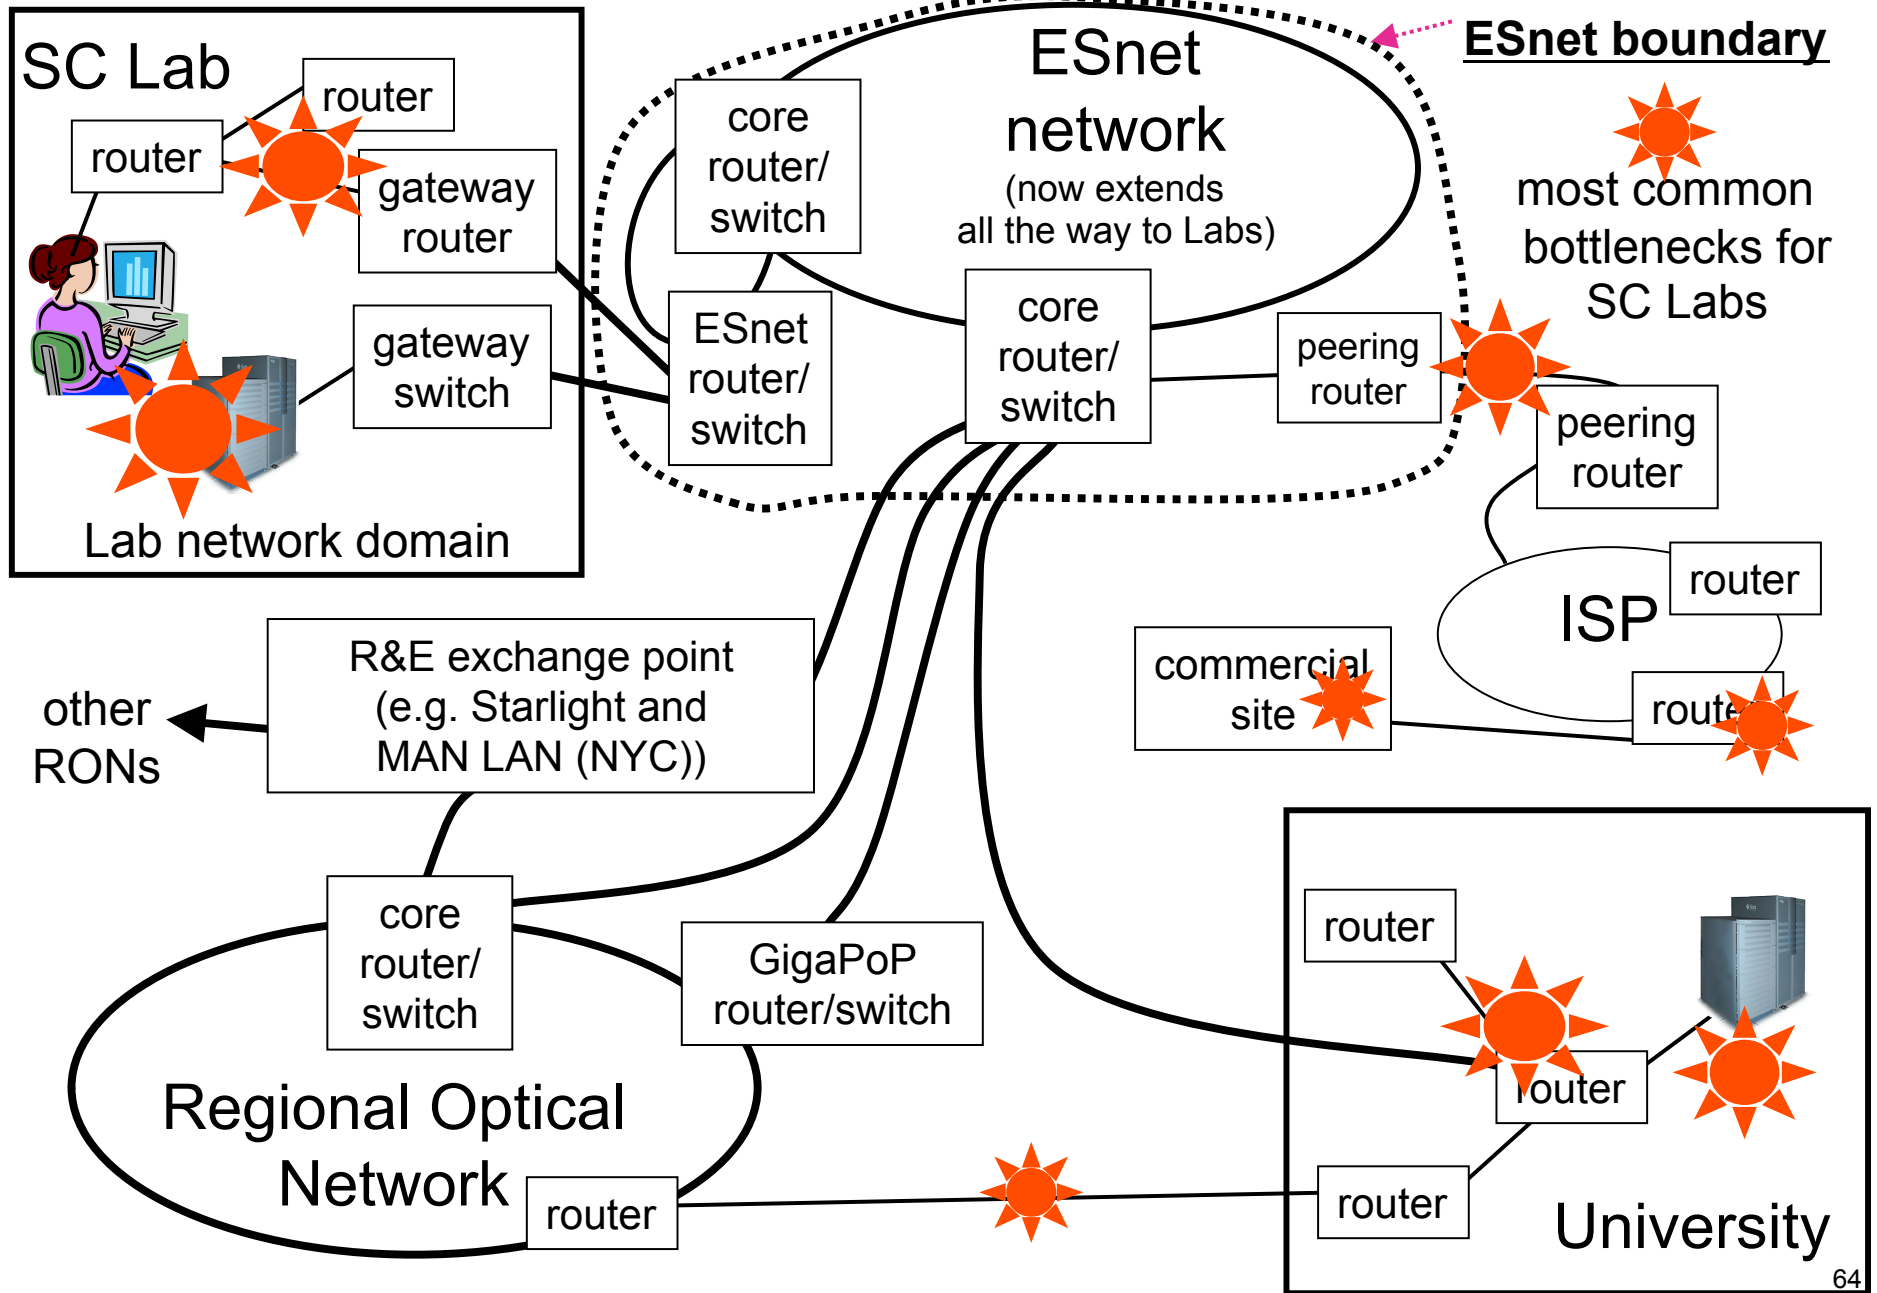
SC Lab

router

router

gateway router

gateway switch

Lab network domain

core router/ switch

ESnet network (now extends all the way to Labs)

ESnet router/ switch

core router/ switch

peering router

ESnet boundary

most common bottlenecks for SC Labs

peering router

ISP

router

router

commercial site

R&E exchange point (e.g. Starlight and MAN LAN (NYC))

other RONs

core router/ switch

GigaPoP router/switch

Regional Optical Network

router

router

router

router

University

64